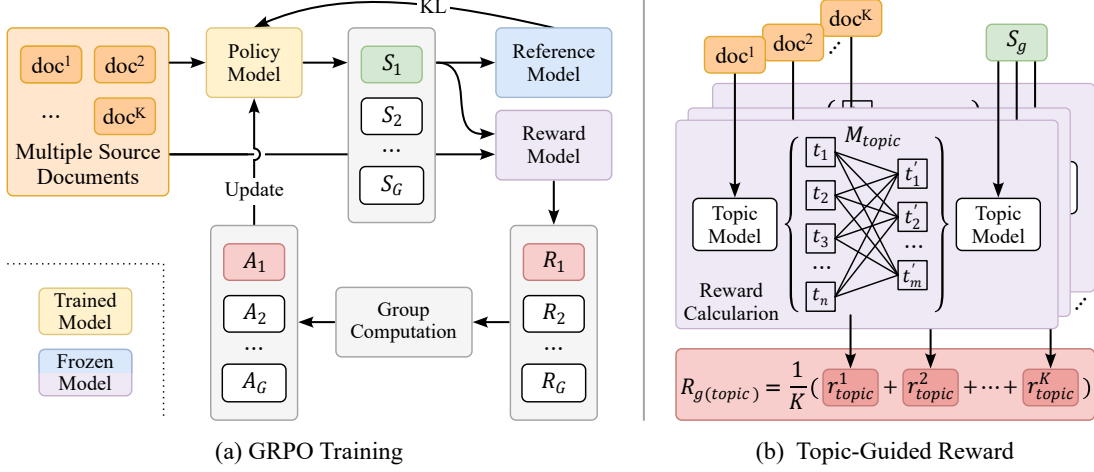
KL

doc$^1$ doc$^2$ ... doc$^K$
Multiple Source Documents

Policy Model

$S_1$
$S_2$
...
$S_G$

Reference Model

Reward Model

Update

$A_1$
$A_2$
...
$A_G$

Group Computation

$R_1$
$R_2$
...
$R_G$

Trained Model

Frozen Model

(a) GRPO Training

doc$^1$ doc$^2$ doc$^K$

$S_g$

$M_{topic}$

Topic Model

$t_1$
$t_2$
$t_3$
...
$t_n$

$t_1'$
$t_2'$
...
$t_m'$

Topic Model

Reward Calculartion

$R_{g(topic)} = \frac{1}{K}( r_{topic}^1 + r_{topic}^2 + \cdots + r_{topic}^K )$

(b) Topic-Guided Reward